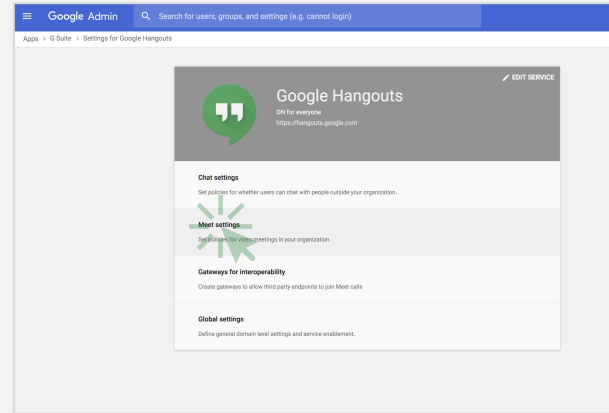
Google Admin

Search for users, groups, and settings (e.g. cannot login)

Apps > G Suite > Settings for Google Hangouts

EDIT SERVICE

Google Hangouts

ON for everyone

https://hangouts.google.com

Chat settings

Set policies for whether users can chat with people outside your organization.

Meet settings

Set policies for video meetings in your organization.

Gateways for interoperability

Create gateways to allow third party endpoints to join Meet calls

Global settings

Define general domain level settings and service enablement.